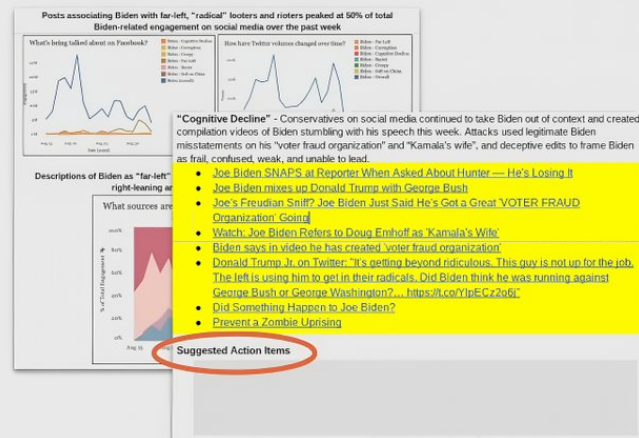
Posts associating Biden with far-left, "radical" looters and rioters peaked at 50% of total Biden-related engagement on social media over the past week

What's being talked about on Facebook?

How have Twitter volumes changed over time?

Descriptions of Biden as "far-left" ... right-leaning a...

What sources are ...

% of Total Engagement

"Cognitive Decline" - Conservatives on social media continued to take Biden out of context and created compilation videos of Biden stumbling with his speech this week. Attacks used legitimate Biden misstatements on his "voter fraud organization" and "Kamala's wife", and deceptive edits to frame Biden as frail, confused, weak, and unable to lead.

- Joe Biden SNAPS at Reporter When Asked About Hunter — He's Losing It
- Joe Biden mixes up Donald Trump with George Bush
- Joe's Freudian Sniff? Joe Biden Just Said He's Got a Great 'VOTER FRAUD Organization' Going
- Watch: Joe Biden Refers to Doug Emhoff as 'Kamala's Wife'
- Biden says in video he has created 'voter fraud organization'
- Donald Trump Jr. on Twitter: "It's getting beyond ridiculous. This guy is not up for the job. The left is using him to get in their radicals. Did Biden think he was running against George Bush or George Washington?... https://t.co/YIpECz2o6j"
- Did Something Happen to Joe Biden?
- Prevent a Zombie Uprising

Suggested Action Items